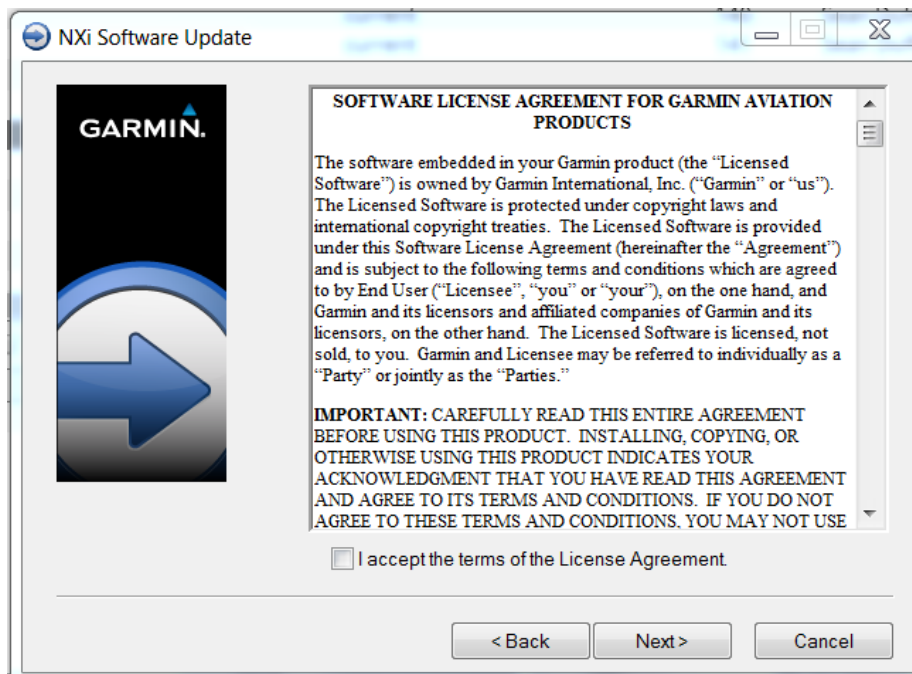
NXi Software Update

GARMIN.

SOFTWARE LICENSE AGREEMENT FOR GARMIN AVIATION PRODUCTS

The software embedded in your Garmin product (the "Licensed Software") is owned by Garmin International, Inc. ("Garmin" or "us"). The Licensed Software is protected under copyright laws and international copyright treaties. The Licensed Software is provided under this Software License Agreement (hereinafter the "Agreement") and is subject to the following terms and conditions which are agreed to by End User ("Licensee", "you" or "your"), on the one hand, and Garmin and its licensors and affiliated companies of Garmin and its licensors, on the other hand. The Licensed Software is licensed, not sold, to you. Garmin and Licensee may be referred to individually as a "Party" or jointly as the "Parties."

IMPORTANT: CAREFULLY READ THIS ENTIRE AGREEMENT BEFORE USING THIS PRODUCT. INSTALLING, COPYING, OR OTHERWISE USING THIS PRODUCT INDICATES YOUR ACKNOWLEDGMENT THAT YOU HAVE READ THIS AGREEMENT AND AGREE TO ITS TERMS AND CONDITIONS. IF YOU DO NOT AGREE TO THESE TERMS AND CONDITIONS, YOU MAY NOT USE

I accept the terms of the License Agreement.

< Back

Next >

Cancel